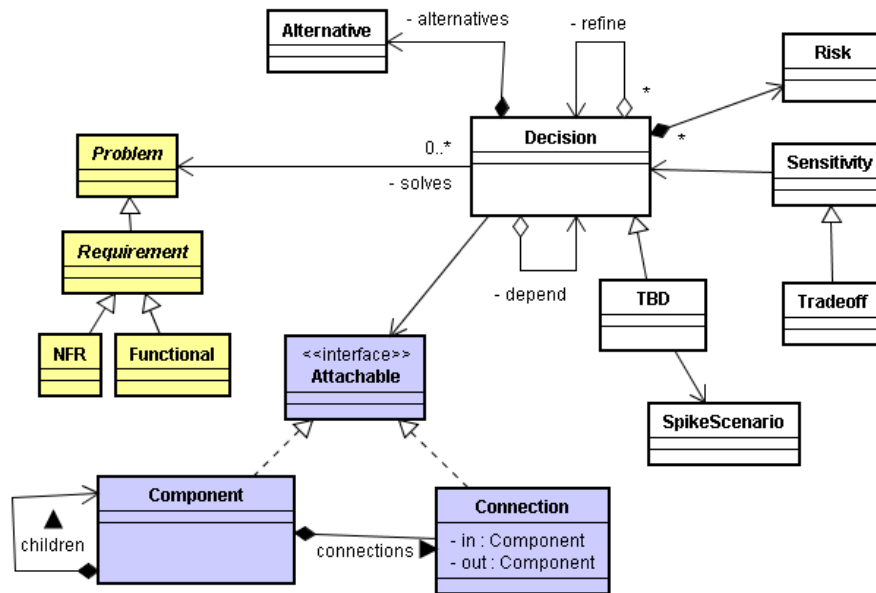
Alternative

- alternatives

- refine

Risk

*

*

Problem

0..*

Decision

Sensitivity

- solves

Requirement

- depend

TBD

Tradeoff

NFR

Functional

<<interface>>
Attachable

SpikeScenario

Component

Connection

children

connections

- in : Component
- out : Component